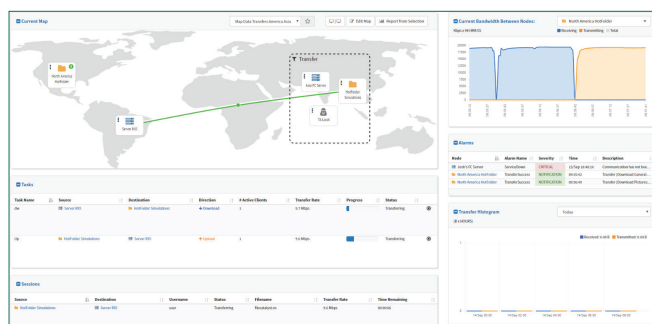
Current Map

Map Data: Transfers America Now

Edit Map

Report from Selection

North America Hotfolder

Transfer

JoinTC Server

Hotfolder Simulation

TLS Hub

Server 003

Tasks

| Task Name | Source | Destination | Direction | # Active Clients | Transfer Rate | Progress | Status |
|---|---|---|---|---|---|---|---|
| .file | Server 003 | Hotfolder Simulation | Download | 1 | 0.7 Mbps | | Transferring |
| .zip | Hotfolder Simulation | Server 003 | Upload | 1 | 0.6 Mbps | | Transferring |

Sessions

| Source | Destination | Username | Status | Filename | Transfer Rate | Time Remaining |
|---|---|---|---|---|---|---|
| Hotfolder Simulation | Server 003 | user | Transferring | filesubset.zip | 0.6 Mbps | 00:00:06 |

Current Bandwidth Between Nodes:

North America Hotfolder

Mbps vs HH:MM:SS

Receiving Transmitting Total

Alarms

| Node | Alarm Name | Severity | Time | Description |
|---|---|---|---|---|
| JoinTC Server | ServiceDown | CRITICAL | 11/Sep 10:48:16 | Communication has not bee... |
| North America Hotfolder | TransferSuccess | NOTIFICATION | 00:05:52 | Transfer (Download Dataset... |
| North America Hotfolder | TransferSuccess | NOTIFICATION | 00:06:46 | Transfer (Download Pictures... |

Transfer Histogram

Today

Received in MiB Transmitted in MiB